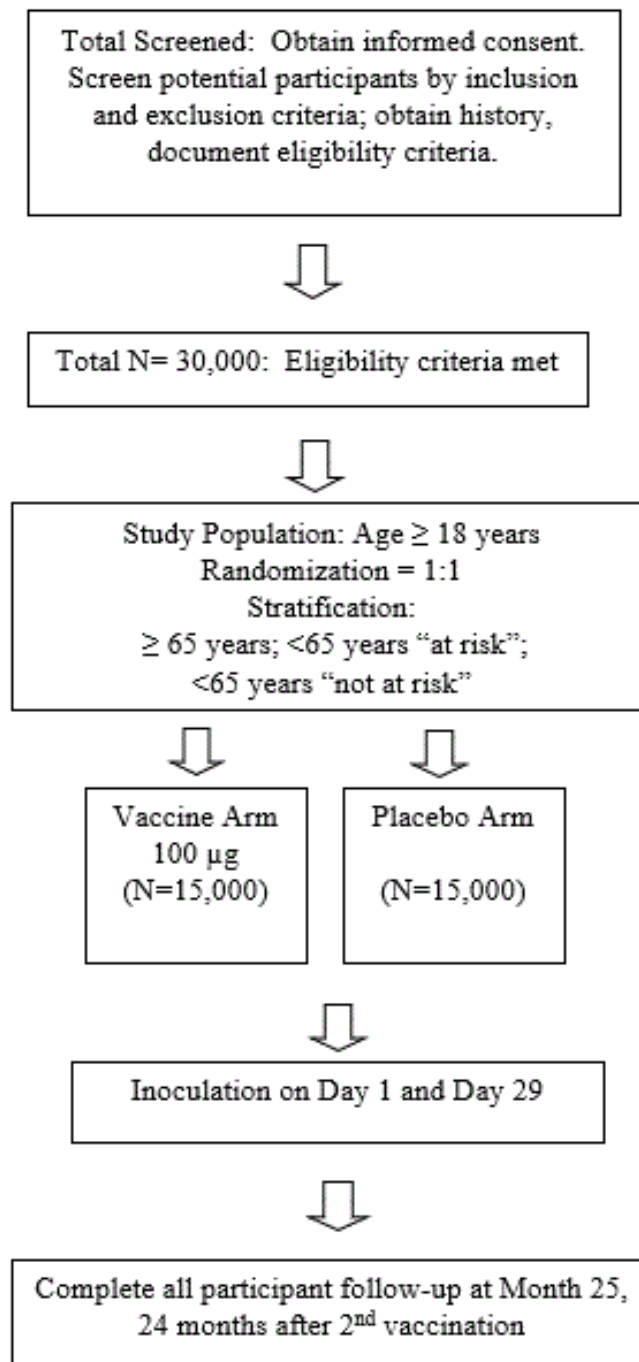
Total Screened: Obtain informed consent. Screen potential participants by inclusion and exclusion criteria; obtain history, document eligibility criteria.

Total N= 30,000: Eligibility criteria met

Study Population: Age ≥ 18 years
Randomization = 1:1
Stratification:
≥ 65 years; <65 years “at risk”;
<65 years “not at risk”

Vaccine Arm
100 µg
(N=15,000)

Placebo Arm
(N=15,000)

Inoculation on Day 1 and Day 29

Complete all participant follow-up at Month 25, 24 months after 2$^{nd}$ vaccination